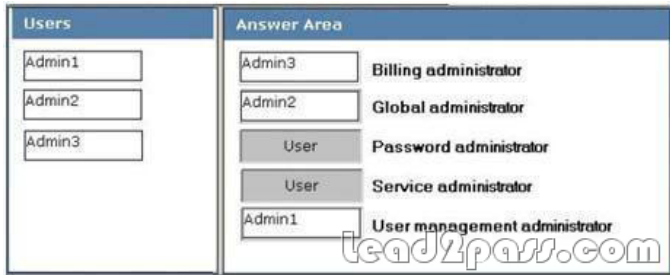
Users

Admin1

Admin2

Admin3

Answer Area

Admin3 Billing administrator

Admin2 Global administrator

User Password administrator

User Service administrator

Admin1 User management administrator

lead2pass.com